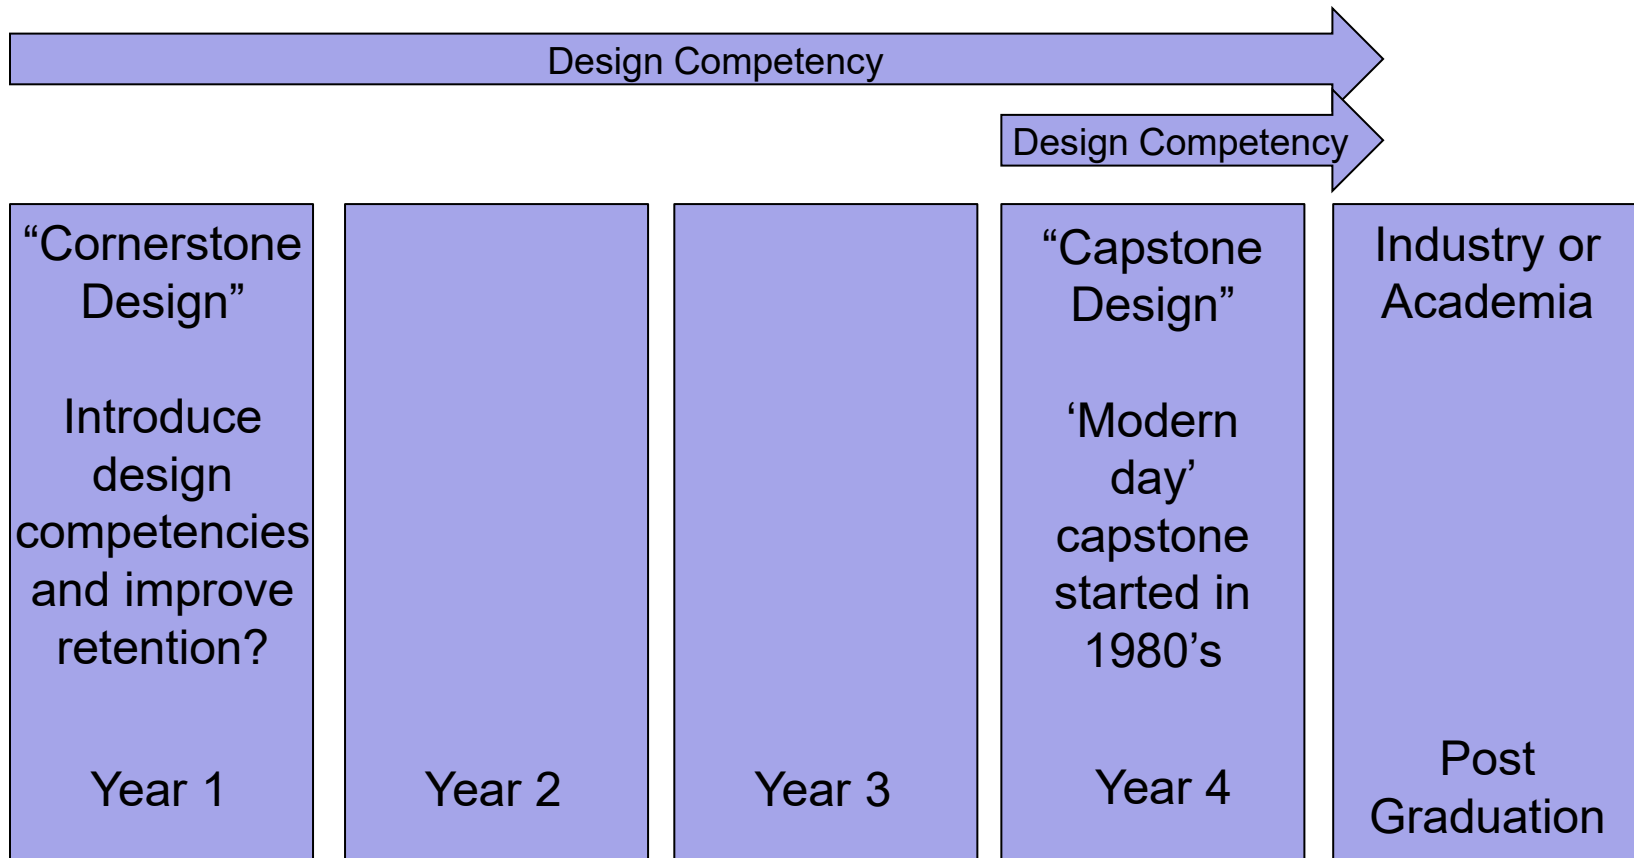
Design Competency

Design Competency

“Cornerstone Design”

Introduce design competencies and improve retention?

Year 1

Year 2

Year 3

“Capstone Design”

‘Modern day’ capstone started in 1980’s

Year 4

Industry or Academia

Post Graduation